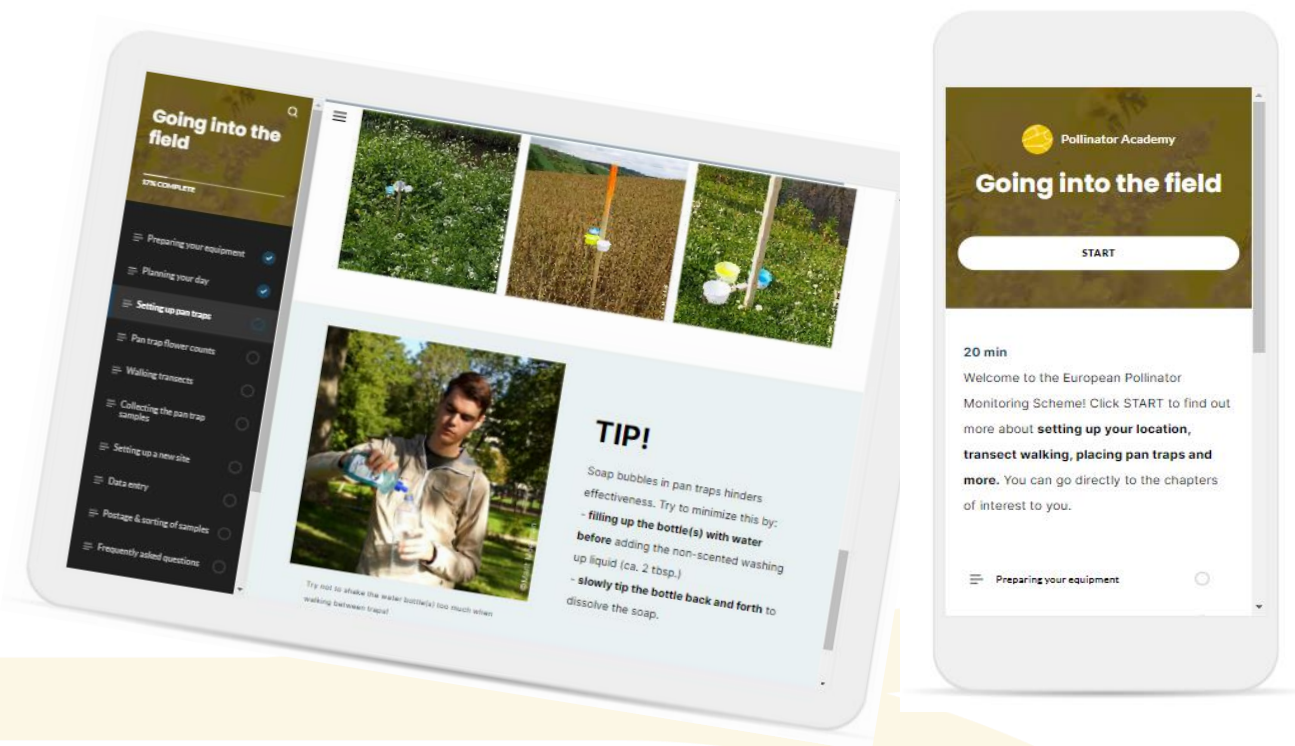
Going into the field

17% COMPLETE

Preparing your equipment

Planning your day

Setting up pan traps

Pan trap flower counts

Walking transects

Collecting the pan trap samples

Setting up a new site

Data entry

Postage & sorting of samples

Frequently asked questions

TIP!

Soap bubbles in pan traps hinders effectiveness. Try to minimize this by:
- **filling up the bottle(s) with water before** adding the non-scented washing up liquid (ca. 2 tbsp.)
- **slowly tip the bottle back and forth** to dissolve the soap.

Try not to shake the water bottle(s) too much when walking between traps!

Pollinator Academy

Going into the field

START

20 min

Welcome to the European Pollinator Monitoring Scheme! Click START to find out more about **setting up your location, transect walking, placing pan traps and more.** You can go directly to the chapters of interest to you.

Preparing your equipment